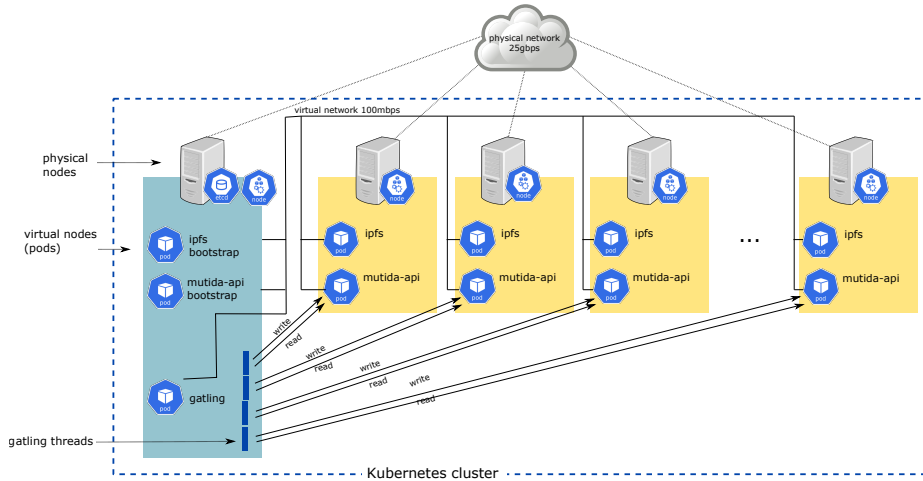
physical network
25gbps

virtual network 100mbps

physical nodes

virtual nodes (pods)

gatling threads

etcd
node
node
node
node
node

pod
ipfs bootstrap

pod
mutida-api bootstrap

pod
gatling

pod
ipfs
pod
mutida-api

pod
ipfs
pod
mutida-api

pod
ipfs
pod
mutida-api

...

pod
ipfs
pod
mutida-api

write
read
write
read
write
read
write
read

Kubernetes cluster